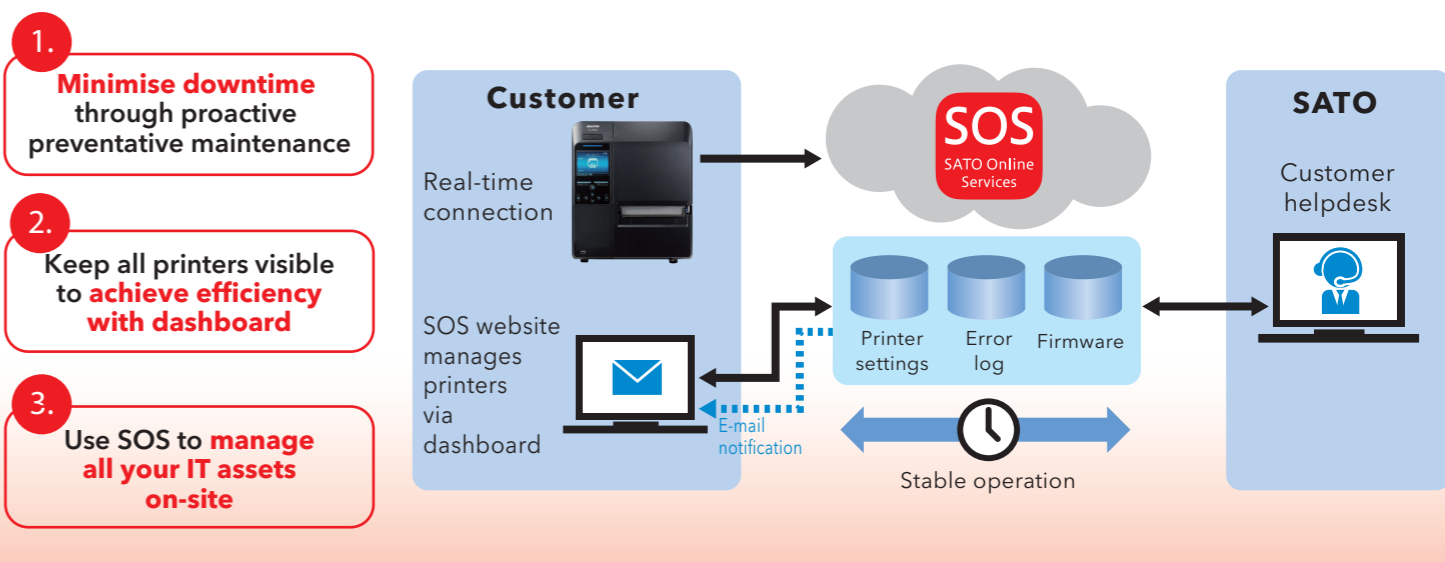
1.

Minimise downtime through proactive preventative maintenance

2.

Keep all printers visible to achieve efficiency with dashboard

3.

Use SOS to manage all your IT assets on-site

Customer

Real-time connection

SOS website manages printers via dashboard

E-mail notification

SOS
SATO Online Services

Printer settings

Error log

Firmware

Stable operation

SATO

Customer helpdesk